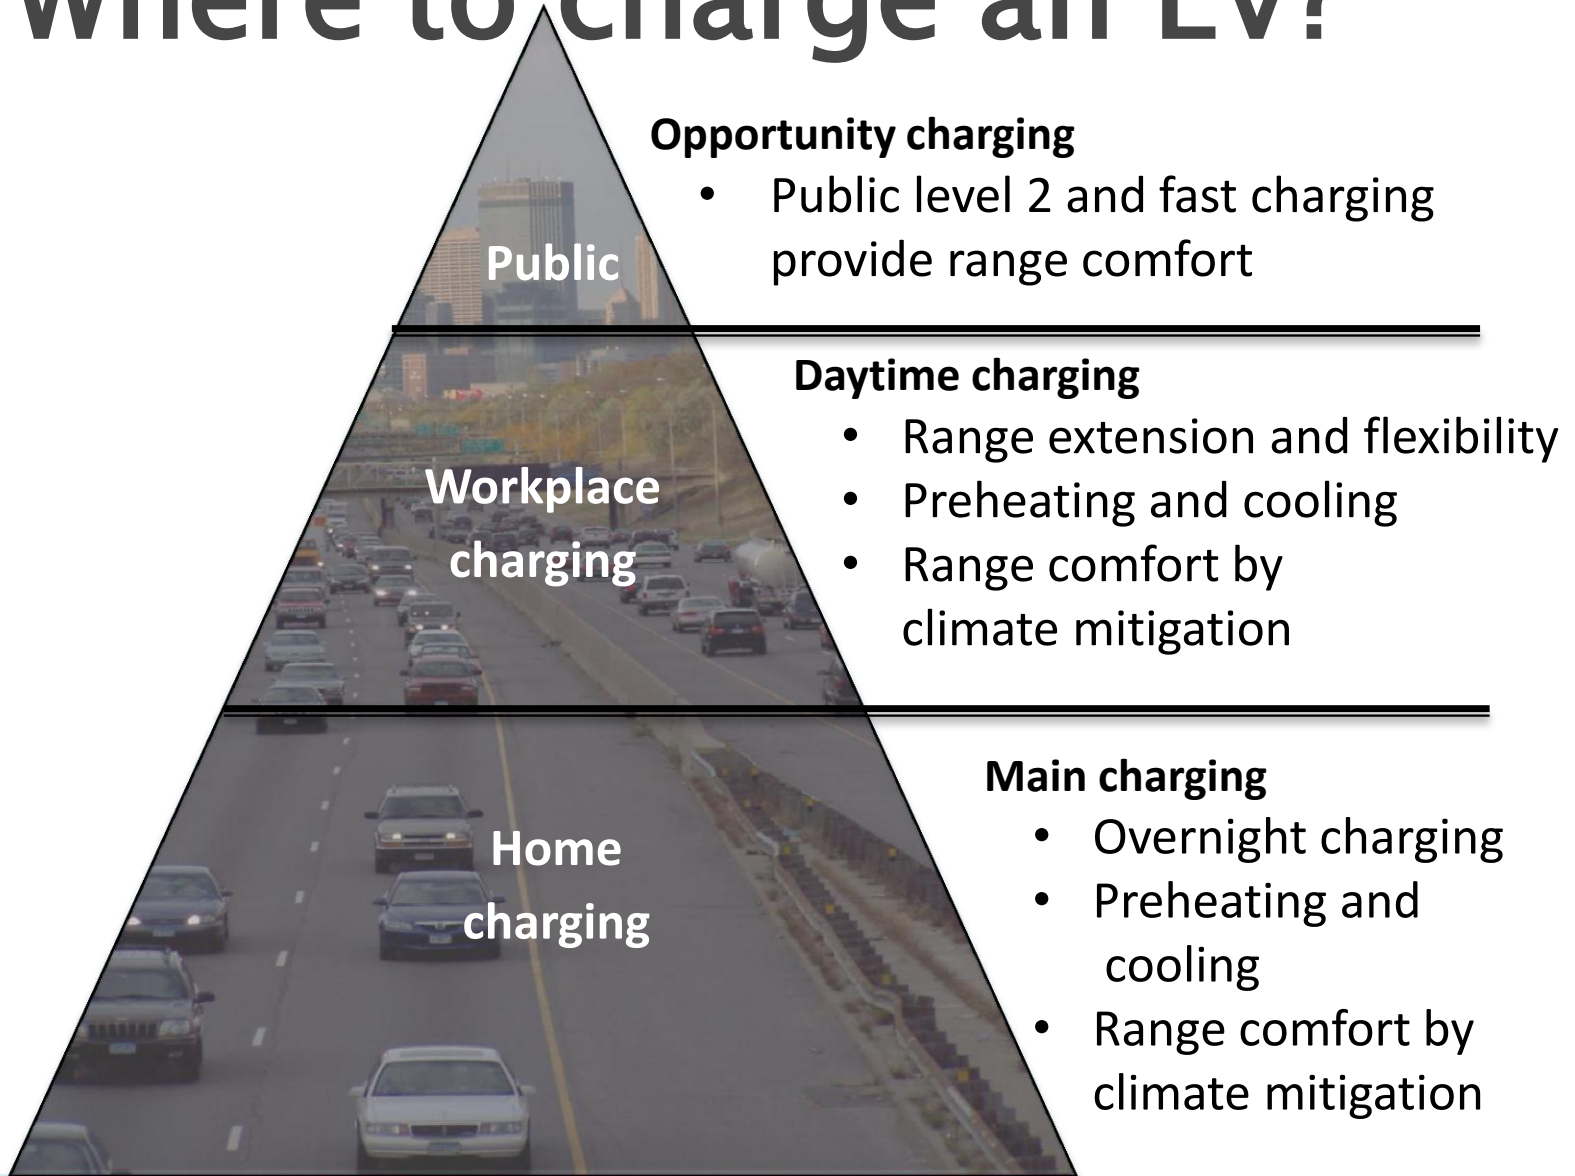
Where to charge an EV?

Public

Opportunity charging
- Public level 2 and fast charging provide range comfort

Workplace charging

Daytime charging
- Range extension and flexibility
- Preheating and cooling
- Range comfort by climate mitigation

Home charging

Main charging
- Overnight charging
- Preheating and cooling
- Range comfort by climate mitigation